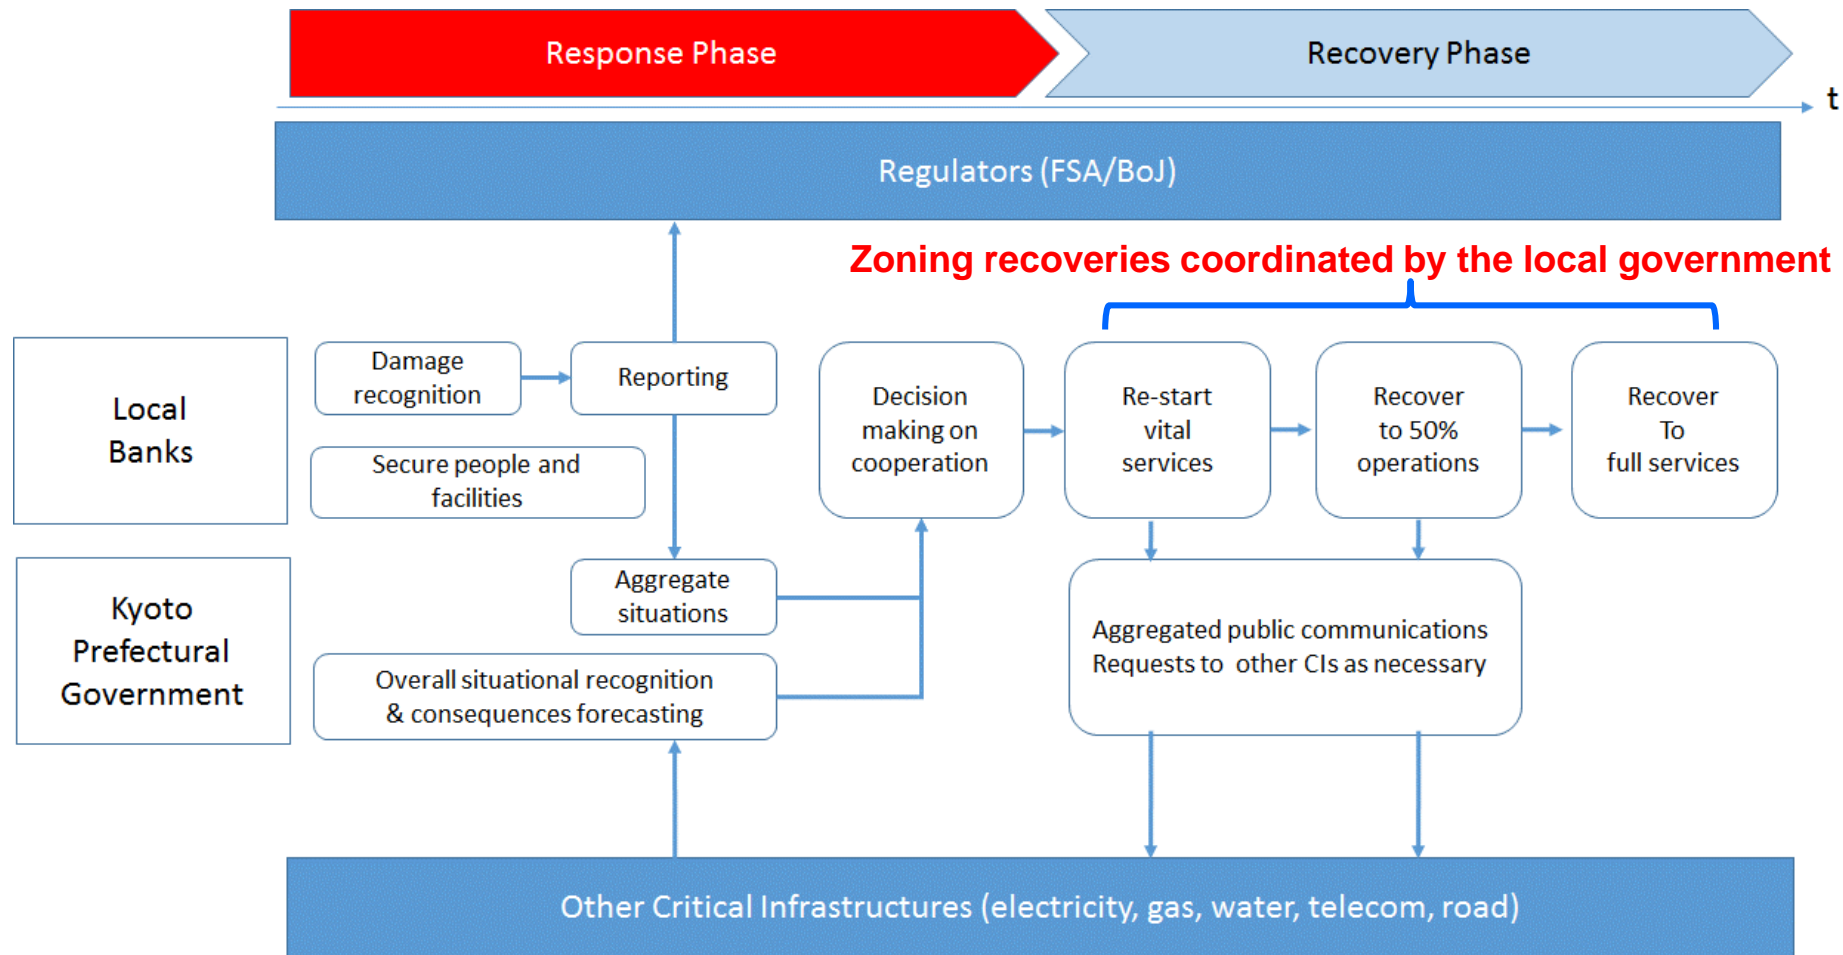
Response Phase

Recovery Phase

t

Regulators (FSA/BoJ)

Zoning recoveries coordinated by the local government

Local Banks

Damage recognition

Reporting

Secure people and facilities

Decision making on cooperation

Re-start vital services

Recover to 50% operations

Recover To full services

Kyoto Prefectural Government

Aggregate situations

Overall situational recognition & consequences forecasting

Aggregated public communications
Requests to other CIs as necessary

Other Critical Infrastructures (electricity, gas, water, telecom, road)